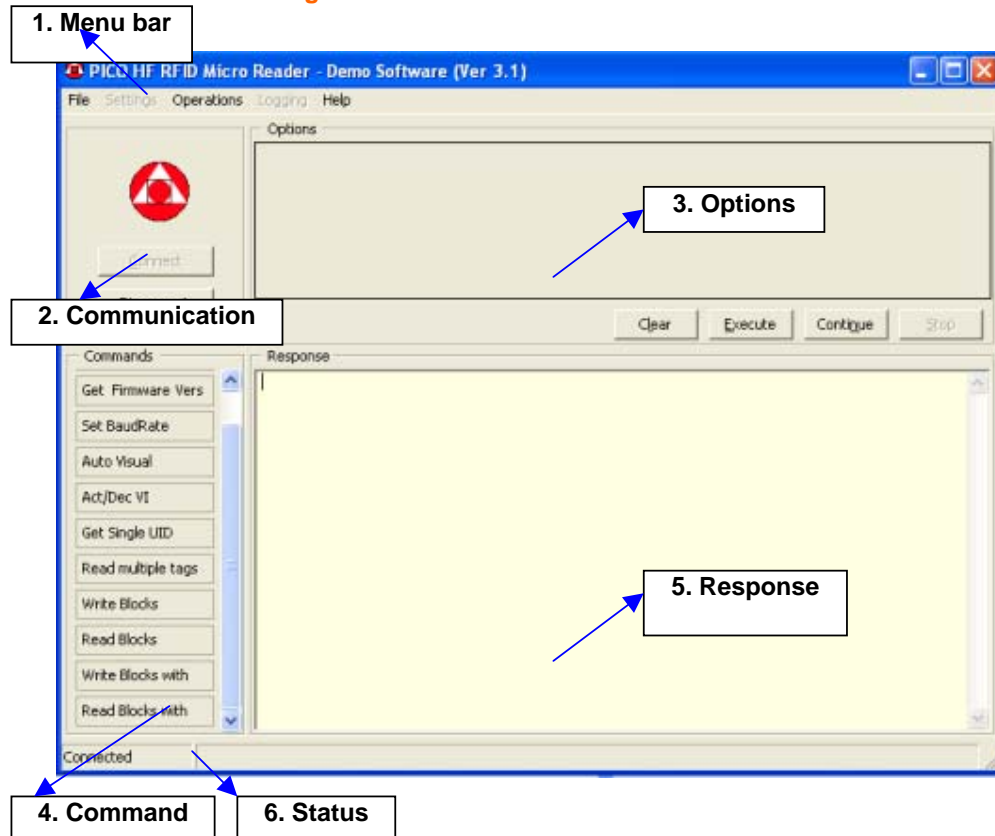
1. Menu bar

PICO HF RFID Micro Reader - Demo Software (Ver 3.1)

File Settings Operations Logging Help

Options

3. Options

Connect

2. Communication

Clear Execute Continue Stop

Commands

Response

Get Firmware Vers

Set BaudRate

Auto Visual

Act/Dec VI

Get Single UID

Read multiple tags

Write Blocks

Read Blocks

Write Blocks with

Read Blocks with

5. Response

Connected

4. Command

6. Status